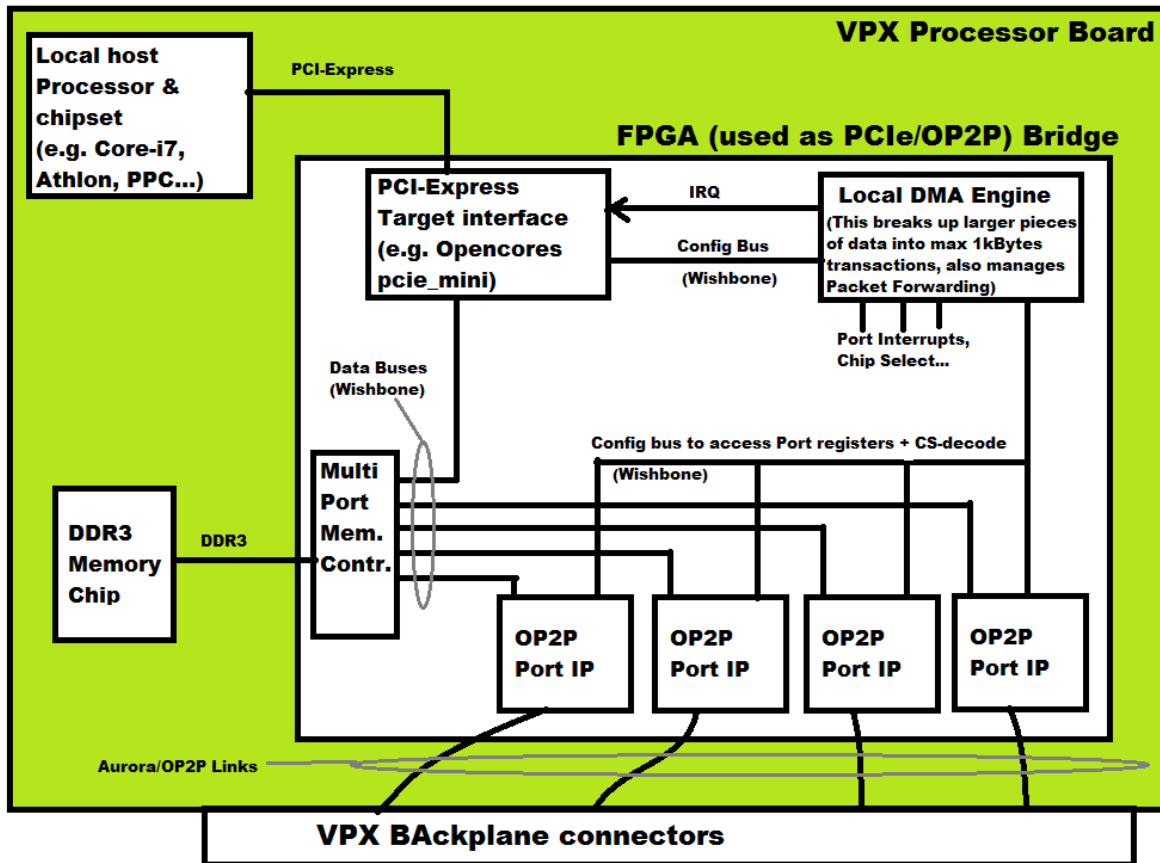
VPX Processor Board

Local host Processor & chipset (e.g. Core-i7, Athlon, PPC...)

PCI-Express

FPGA (used as PCIe/OP2P) Bridge

PCI-Express Target interface (e.g. Opencores pcie_mini)

IRQ

Config Bus

(Wishbone)

Local DMA Engine
(This breaks up larger pieces of data into max 1kBytes transactions, also manages Packet Forwarding)

Port Interrupts, Chip Select...

Data Buses (Wishbone)

Config bus to access Port registers + CS-decode

(Wishbone)

Multi Port Mem. Contr.

DDR3 Memory Chip

DDR3

OP2P Port IP

OP2P Port IP

OP2P Port IP

OP2P Port IP

Aurora/OP2P Links

VPX BAckplane connectors